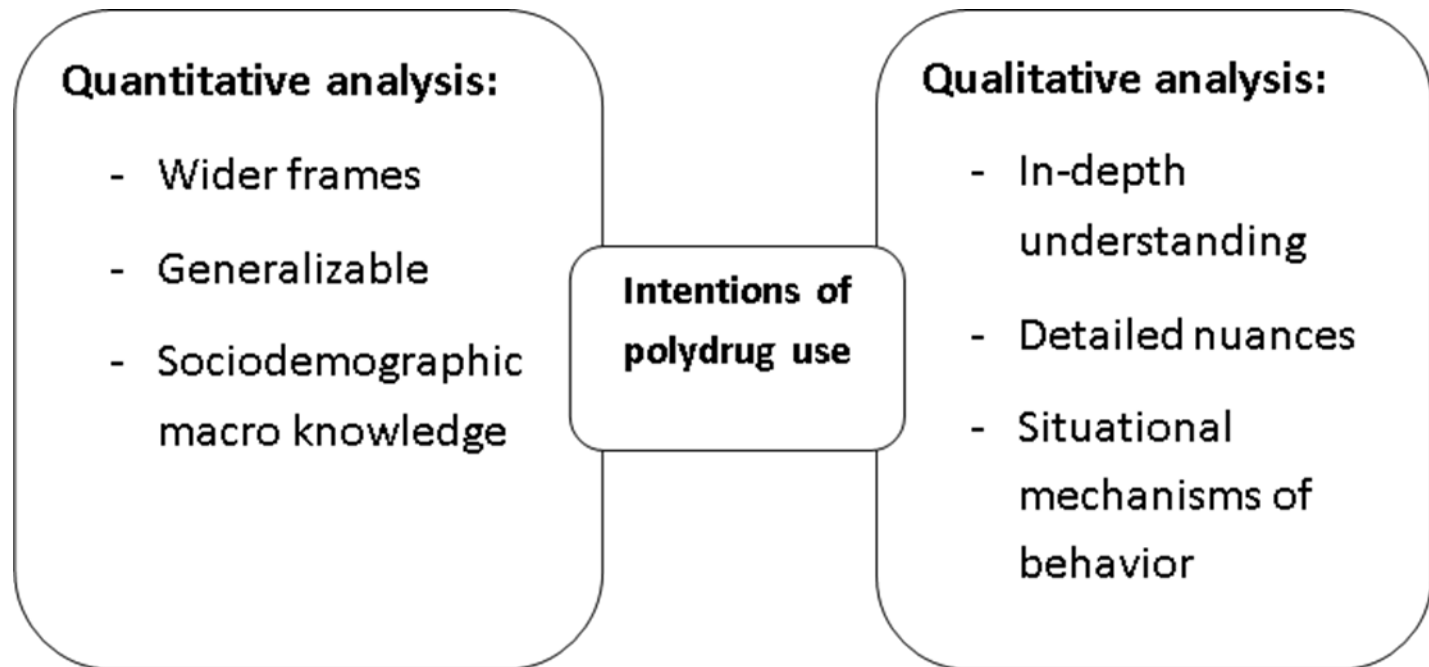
Quantitative analysis:

- Wider frames
- Generalizable
- Sociodemographic macro knowledge

Intentions of polydrug use

Qualitative analysis:

- In-depth understanding
- Detailed nuances
- Situational mechanisms of behavior